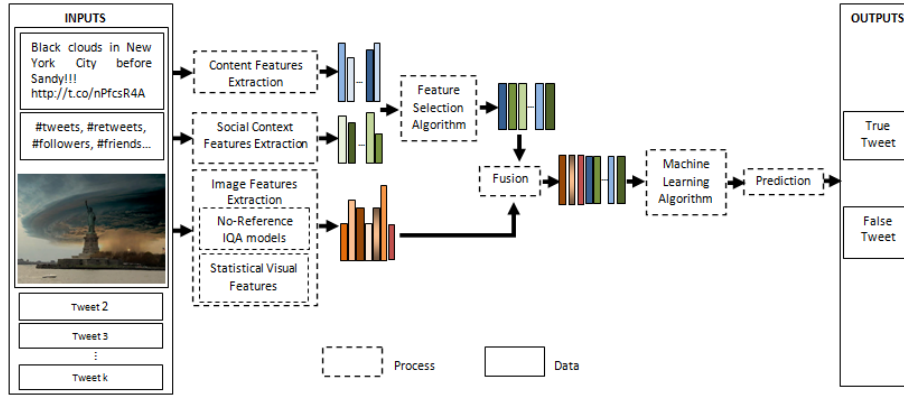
INPUTS

Black clouds in New York City before Sandy!!! http://t.co/nPfcsR4A

#tweets, #retweets, #followers, #friends...

Tweet 2

Tweet 3

⋮

Tweet k

Content Features Extraction

Social Context Features Extraction

Image Features Extraction

No-Reference IQA models

Statistical Visual Features

Feature Selection Algorithm

Fusion

Machine Learning Algorithm

Prediction

OUTPUTS

True Tweet

False Tweet

Process

Data